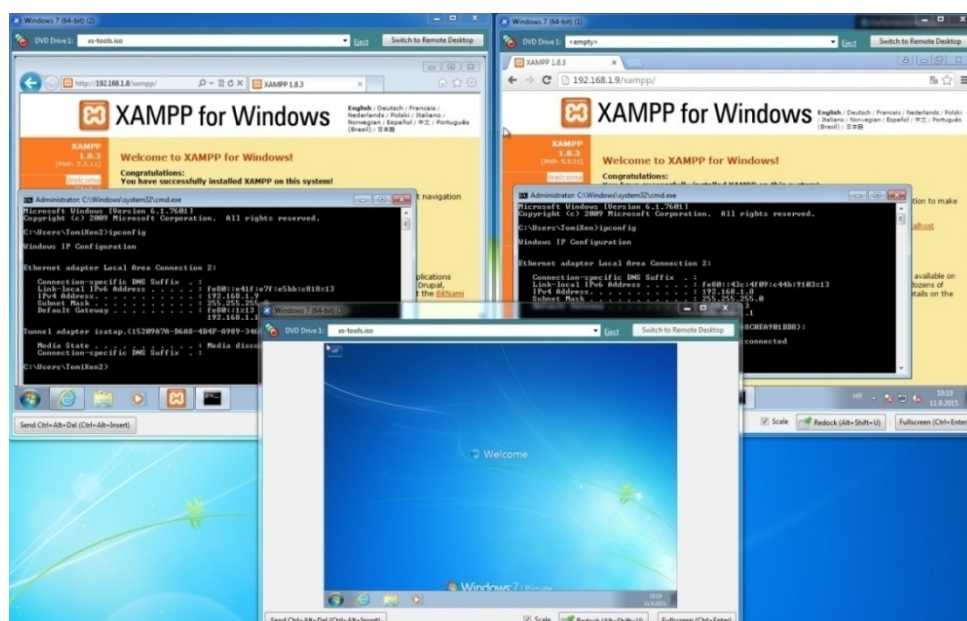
Windows 7 (64-bit) (2)

DVD Drive 1: xs-tools.iso Eject Switch to Remote Desktop

http://192.168.1.8/xampp/ XAMPP 1.8.3

XAMPP for Windows

English / Deutsch / Francais / Nederlands / Polski / Italiano / Norwegian / Español / 中文 / Português (Brasil) / 日本語

XAMPP 1.8.3 [PHP: 5.5.11]

Welcome to XAMPP for Windows!

Congratulations:
You have successfully installed XAMPP on this system!

navigation

plications Drupal, n the BitNami

Administrator: C:\Windows\system32\cmd.exe

Microsoft Windows [Version 6.1.7601]
Copyright (c) 2009 Microsoft Corporation. All rights reserved.

C:\Users\TomiXen2>ipconfig

Windows IP Configuration

Ethernet adapter Local Area Connection 2:

Connection-specific DNS Suffix . :
Link-local IPv6 Address . . . . . : fe80::e4lf:e7f:e5bb:818:13
IPv4 Address. . . . . . . . . . . : 192.168.1.9
Subnet Mask . . . . . . . . . . . : 255.255.255.
Default Gateway . . . . . . . . . : fe80::1c13
192.168.1.1

Tunnel adapter isatap.{15209A70-B6A8-4B4F-8989-346

Media State . . . . . . . . . . . : Media disco
Connection-specific DNS Suffix . :

C:\Users\TomiXen2>

Send Ctrl+Alt+Del (Ctrl+Alt+Insert)

Windows 7 (64-bit) (1)

DVD Drive 1: <empty> Eject Switch to Remote Desktop

XAMPP 1.8.3

192.168.1.9/xampp/

XAMPP for Windows

English / Deutsch / Francais / Nederlands / Polski / Italiano / Norwegian / Español / 中文 / Português (Brasil) / 日本語

XAMPP 1.8.3 [PHP: 5.5.11]

Welcome to XAMPP for Windows!

Congratulations:

tion to make

alhost

available on dozens of tails on the

Administrator: C:\Windows\system32\cmd.exe

Microsoft Windows [Version 6.1.7601]
Copyright (c) 2009 Microsoft Corporation. All rights reserved.

C:\Users\TomiXen1>ipconfig

Windows IP Configuration

Ethernet adapter Local Area Connection 2:

Connection-specific DNS Suffix . :
Link-local IPv6 Address . . . . . : fe80::43c:4f09:c44b:9103:13
IPv4 Address. . . . . . . . . . . : 192.168.1.8
Subnet Mask . . . . . . . . . . . : 255.255.255.0

8C0EA901B80}:

connected

HR 10:19 11.9.2015.

Scale Redock (Alt+Shift+U) Fullscreen (Ctrl+Enter)

Windows 7 (64-bit)

DVD Drive 1: xs-tools.iso Eject Switch to Remote Desktop

Welcome

Windows 7 Ultimate

Send Ctrl+Alt+Del (Ctrl+Alt+Insert) Scale Redock (Alt+Shift+U) Fullscreen (Ctrl+Enter)